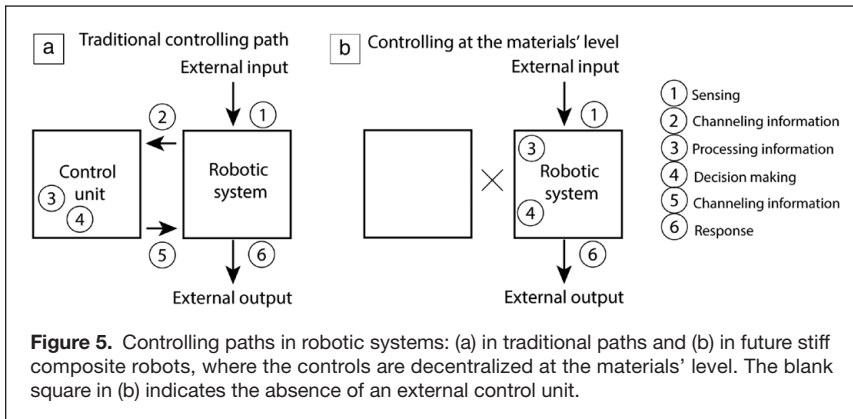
a Traditional controlling path

External input

1

2

Control unit

3

4

Robotic system

5

6

External output

b Controlling at the materials' level

External input

1

3

Robotic system

4

6

External output

1 Sensing
2 Channeling information
3 Processing information
4 Decision making
5 Channeling information
6 Response

**Figure 5.** Controlling paths in robotic systems: (a) in traditional paths and (b) in future stiff composite robots, where the controls are decentralized at the materials' level. The blank square in (b) indicates the absence of an external control unit.